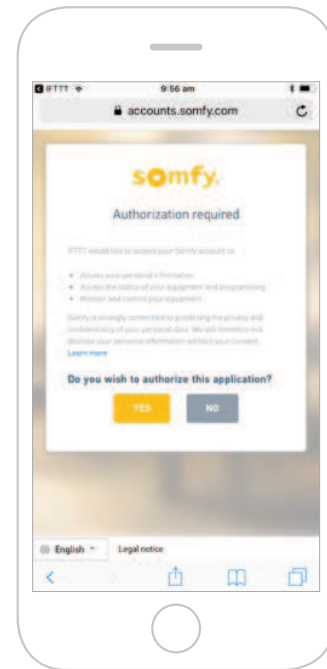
IFTTT 9:56 am

accounts.somfy.com

somfy.

Authorization required

IFTTT would like to access your Somfy account to:

• Access your personal information
• Access the status of your equipment and programming
• Monitor and control your equipment

Somfy is strongly committed to protecting the privacy and confidentiality of your personal data. We will therefore not disclose your personal information without your consent.
Learn more

Do you wish to authorize this application?

YES NO

English Legal notice